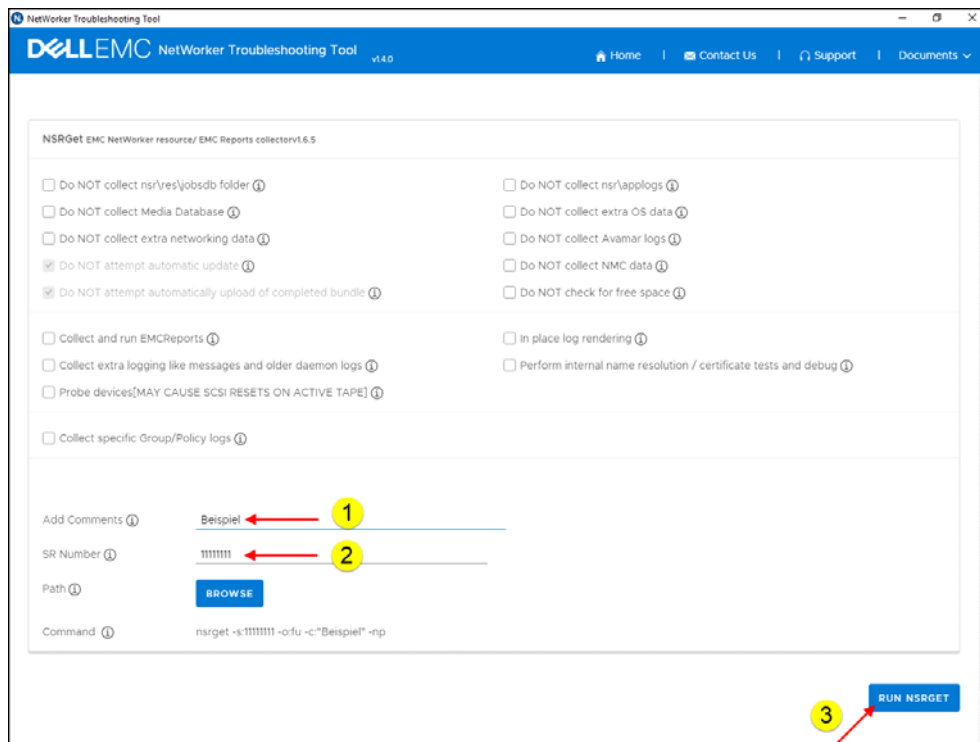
NetWorker Troubleshooting Tool

DELLEMC NetWorker Troubleshooting Tool v1.4.0

Home | Contact Us | Support | Documents

NSRGet EMC NetWorker resource/ EMC Reports collectorv1.6.5

Do NOT collect nsr\res\jobsdb folder ⓘ
Do NOT collect Media Database ⓘ
Do NOT collect extra networking data ⓘ
Do NOT attempt automatic update ⓘ
Do NOT attempt automatically upload of completed bundle ⓘ

Do NOT collect nsr\applogs ⓘ
Do NOT collect extra OS data ⓘ
Do NOT collect Avamar logs ⓘ
Do NOT collect NMC data ⓘ
Do NOT check for free space ⓘ

Collect and run EMCReports ⓘ
Collect extra logging like messages and older daemon logs ⓘ
Probe devices[MAY CAUSE SCSI RESETS ON ACTIVE TAPE] ⓘ

In place log rendering ⓘ
Perform internal name resolution / certificate tests and debug ⓘ

Collect specific Group/Policy logs ⓘ

Add Comments ⓘ Beispiel
1
SR Number ⓘ 11111111
2
Path ⓘ BROWSE
Command ⓘ nsrget -s:11111111 -o:fu -c:"Beispiel" -np

RUN NSRGET
3